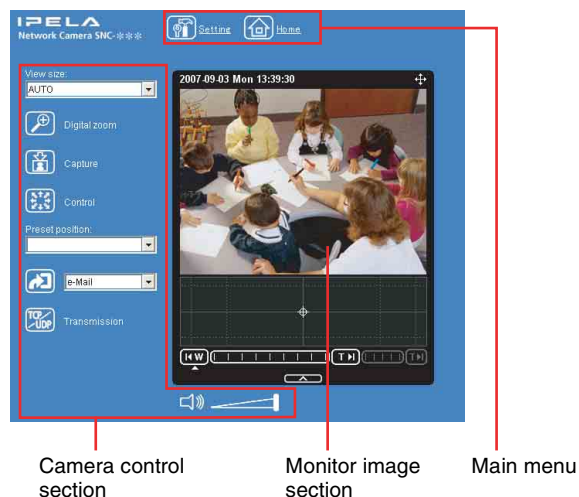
IPELA
Network Camera SNC-✻✻✻

Setting
Home

View size:
AUTO

Digital zoom

Capture

Control

Preset position:

e-Mail

TCP/UDP
Transmission

2007-09-03 Mon 13:39:30

W
T
T

Camera control section

Monitor image section

Main menu